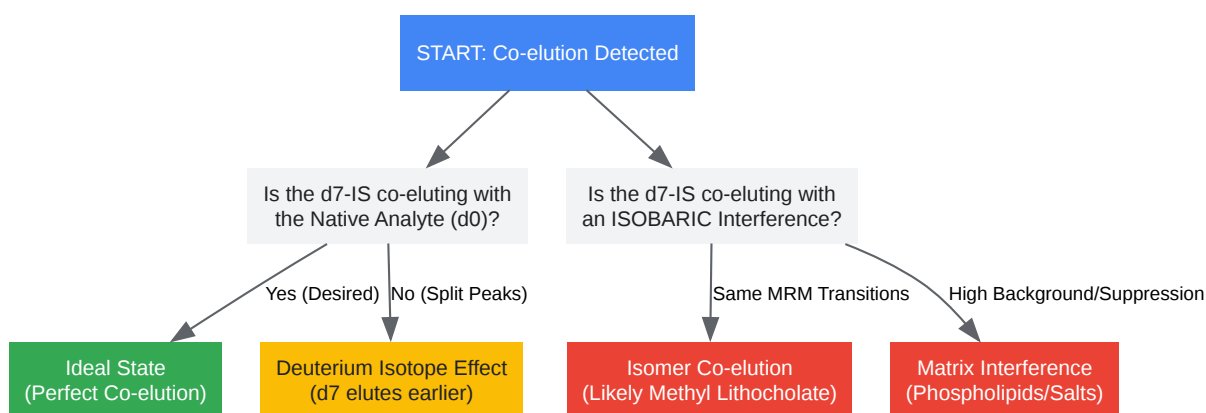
START: Co-elution Detected

Is the d7-IS co-eluting with the Native Analyte (d0)?

Is the d7-IS co-eluting with an ISOBARIC Interference?

Yes (Desired)

No (Split Peaks)

Same MRM Transitions

High Background/Suppression

Ideal State (Perfect Co-elution)

Deuterium Isotope Effect (d7 elutes earlier)

Isomer Co-elution (Likely Methyl Lithocholate)

Matrix Interference (Phospholipids/Salts)